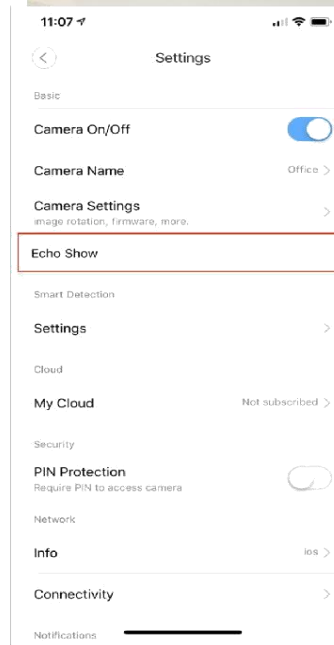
11:07

Settings

Basic

Camera On/Off

Camera Name
Office >

Camera Settings
image rotation, firmware, more.

Echo Show

Smart Detection

Settings

Cloud

My Cloud
Not subscribed >

Security

PIN Protection
Require PIN to access camera

Network

Info
ios >

Connectivity

Notifications